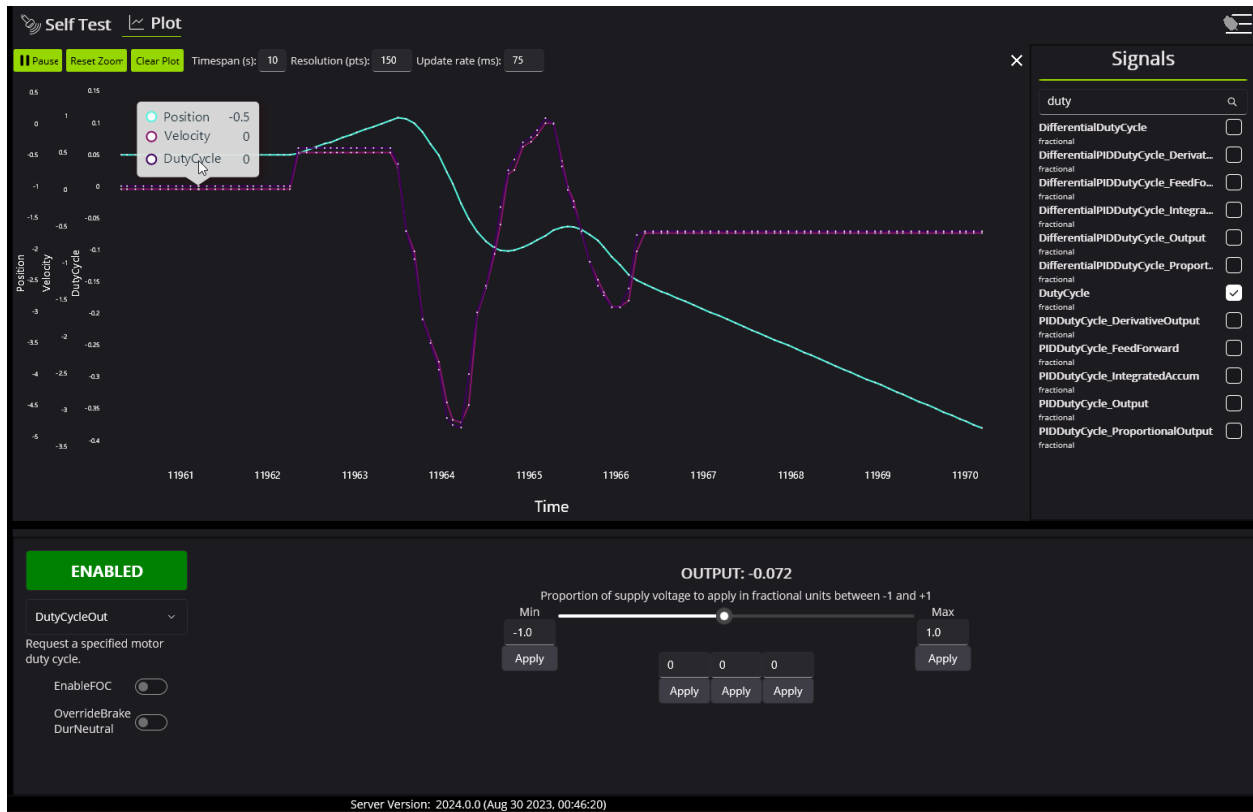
Self Test Plot

Pause Reset Zoom Clear Plot Timespan (s): 10 Resolution (pts): 150 Update rate (ms): 75

×

Signals

duty

DifferentialDutyCycle
fractional
DifferentialPIDDutyCycle_Derivat...
fractional
DifferentialPIDDutyCycle_FeedFo...
fractional
DifferentialPIDDutyCycle_Integra...
fractional
DifferentialPIDDutyCycle_Output
fractional
DifferentialPIDDutyCycle_Proport...
fractional
DutyCycle
fractional
PIDDutyCycle_DerivativeOutput
fractional
PIDDutyCycle_FeedForward
fractional
PIDDutyCycle_IntegratedAccum
fractional
PIDDutyCycle_Output
fractional
PIDDutyCycle_ProportionalOutput
fractional

Position -0.5
Velocity 0
DutyCycle 0

0.5 0 -0.5 -1 -1.5 -2 -2.5 -3 -3.5 -4 -4.5 -5
1 0.5 0 -0.5 -1 -1.5 -2 -2.5 -3 -3.5
0.15 0.1 0.05 0 -0.05 -0.1 -0.15 -0.2 -0.25 -0.3 -0.35 -0.4

Position Velocity DutyCycle

11961 11962 11963 11964 11965 11966 11967 11968 11969 11970

Time

ENABLED

DutyCycleOut

Request a specified motor duty cycle.

EnableFOC

OverrideBrake DurNeutral

OUTPUT: -0.072

Proportion of supply voltage to apply in fractional units between -1 and +1

Min
-1.0
Apply

Max
1.0
Apply

0 0 0
Apply Apply Apply

Server Version: 2024.0.0 (Aug 30 2023, 00:46:20)